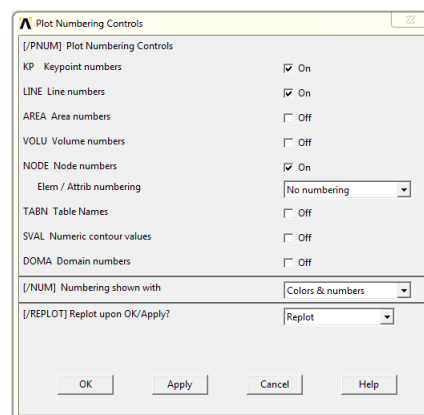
Plot Numbering Controls

[/PNUM] Plot Numbering Controls

KP Keypoint numbers ☑ On

LINE Line numbers ☑ On

AREA Area numbers ☐ Off

VOLU Volume numbers ☐ Off

NODE Node numbers ☑ On

Elem / Attrib numbering No numbering

TABN Table Names ☐ Off

SVAL Numeric contour values ☐ Off

DOMA Domain numbers ☐ Off

[/NUM] Numbering shown with Colors & numbers

[/REPLOT] Replot upon OK/Apply? Replot

OK Apply Cancel Help